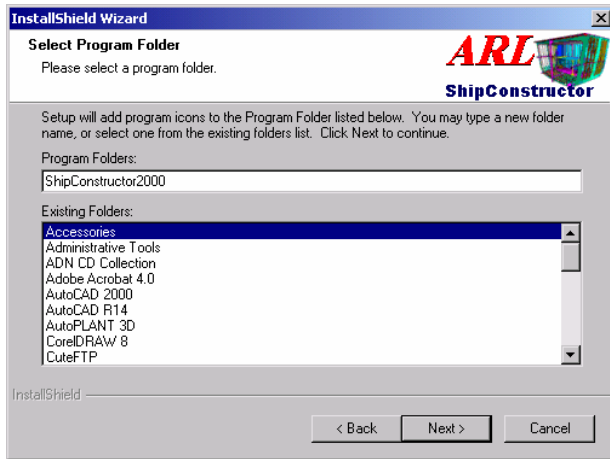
InstallShield Wizard

Select Program Folder
Please select a program folder.

ARL
ShipConstructor

Setup will add program icons to the Program Folder listed below. You may type a new folder name, or select one from the existing folders list. Click Next to continue.

Program Folders:
ShipConstructor2000

Existing Folders:
Accessories
Administrative Tools
ADN CD Collection
Adobe Acrobat 4.0
AutoCAD 2000
AutoCAD R14
AutoPLANT 3D
CorelDRAW 8
CuteFTP

InstallShield

< Back
Next >
Cancel